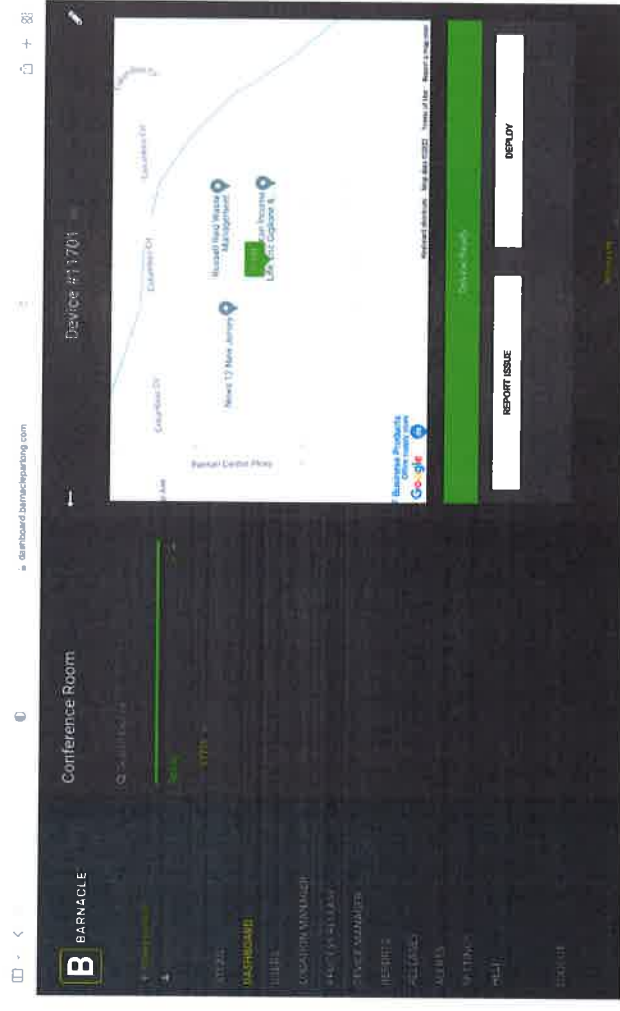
dashboard.barnacleparking.com

BARNACLE

DASHBOARD

LOGOUT

Conference Room

Device #11701

Columbus Dr

Columbus Dr

Columbus Dr

Russell Reid Waste Management

News 12 New Jersey

Can Income Life Ins Digitone 8

Raritan Center Pkwy

Business Products

Google

Keyboard shortcuts Map data ©2023 Terms of Use Report a map error

REPORT ISSUE

DEPLOY